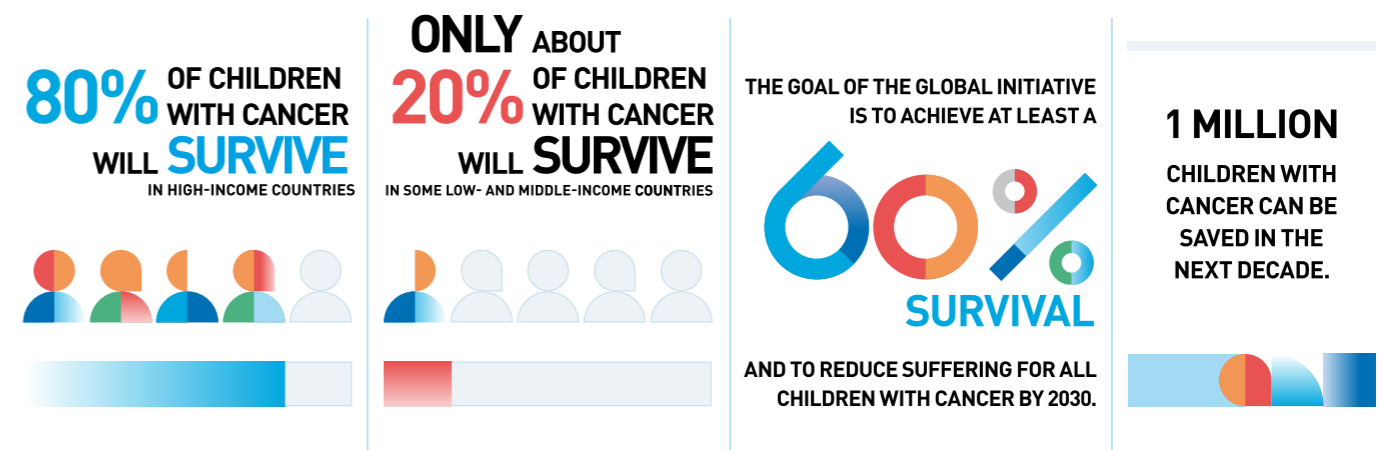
80% OF CHILDREN WITH CANCER WILL SURVIVE

IN HIGH-INCOME COUNTRIES

ONLY ABOUT 20% OF CHILDREN WITH CANCER WILL SURVIVE

IN SOME LOW- AND MIDDLE-INCOME COUNTRIES

THE GOAL OF THE GLOBAL INITIATIVE IS TO ACHIEVE AT LEAST A

60% SURVIVAL

AND TO REDUCE SUFFERING FOR ALL CHILDREN WITH CANCER BY 2030.

1 MILLION

CHILDREN WITH CANCER CAN BE SAVED IN THE NEXT DECADE.